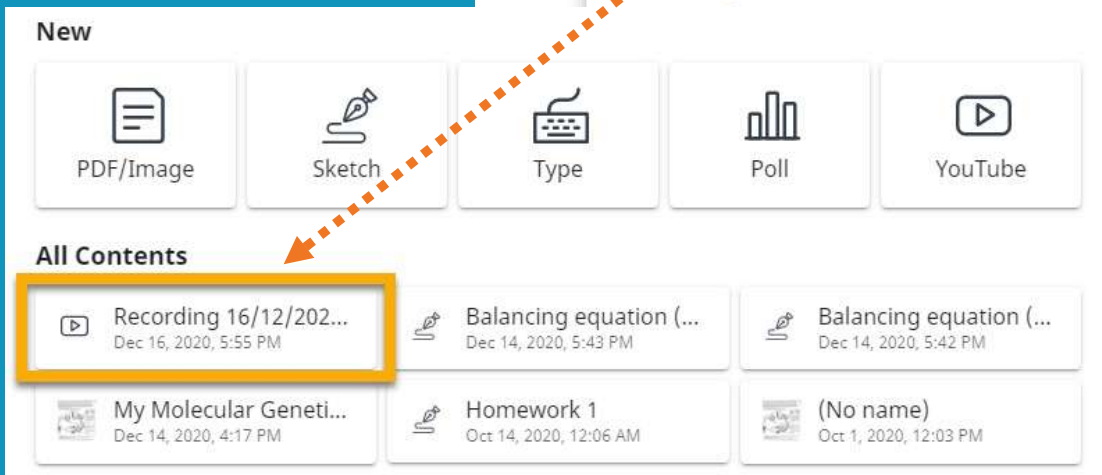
New

PDF/Image

Sketch

Type

Poll

YouTube

All Contents

Recording 16/12/202...
Dec 16, 2020, 5:55 PM

Balancing equation (...
Dec 14, 2020, 5:43 PM

Balancing equation (...
Dec 14, 2020, 5:42 PM

My Molecular Geneti...
Dec 14, 2020, 4:17 PM

Homework 1
Oct 14, 2020, 12:06 AM

(No name)
Oct 1, 2020, 12:03 PM